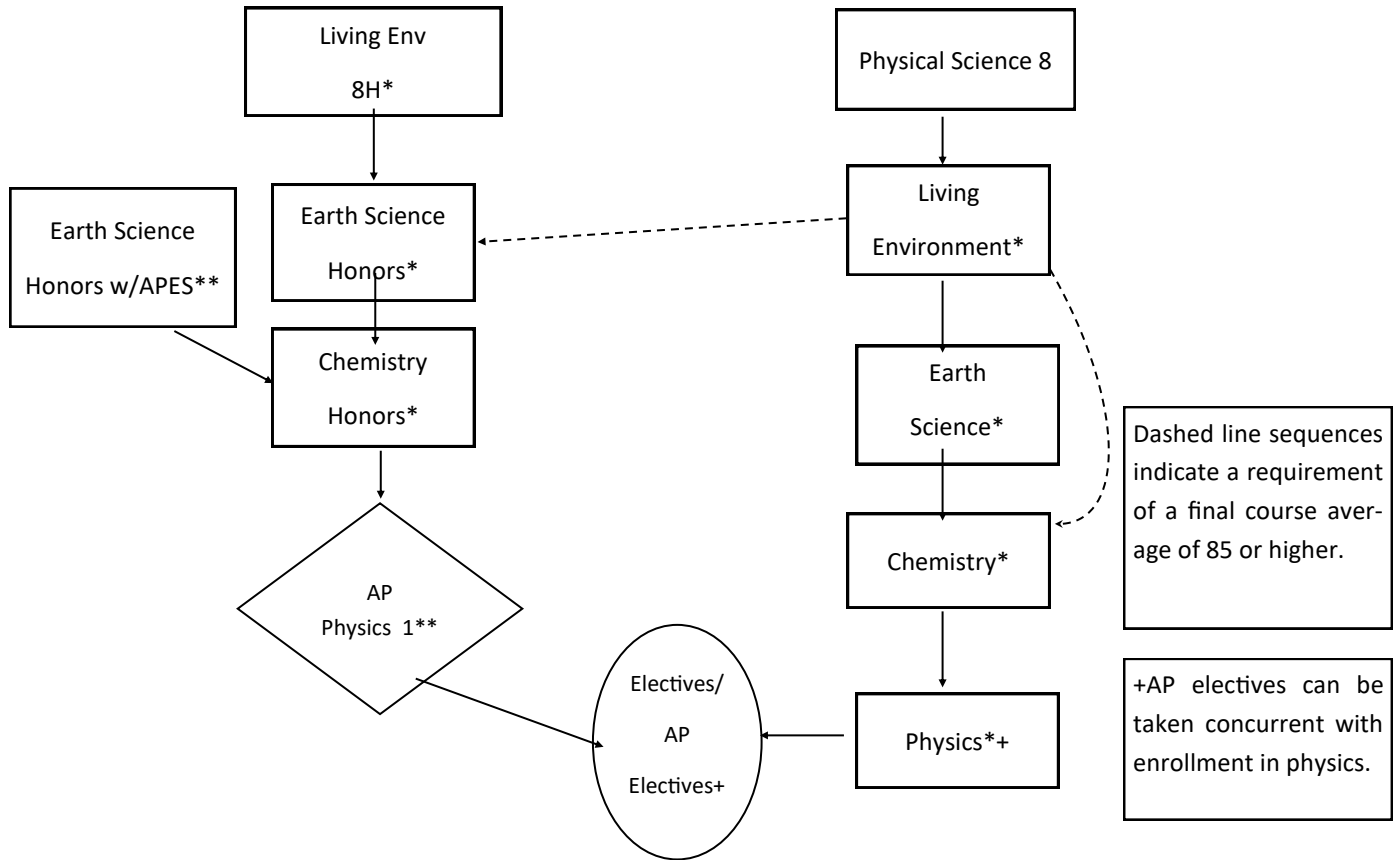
Living Env

8H*

Physical Science 8

Earth Science

Honors w/APES**

Earth Science

Honors*

Living

Environment*

Chemistry

Honors*

Earth

Science*

Dashed line sequences indicate a requirement of a final course average of 85 or higher.

Chemistry*

AP

Physics 1**

Electives/

AP

Electives+

Physics*+

+AP electives can be taken concurrent with enrollment in physics.